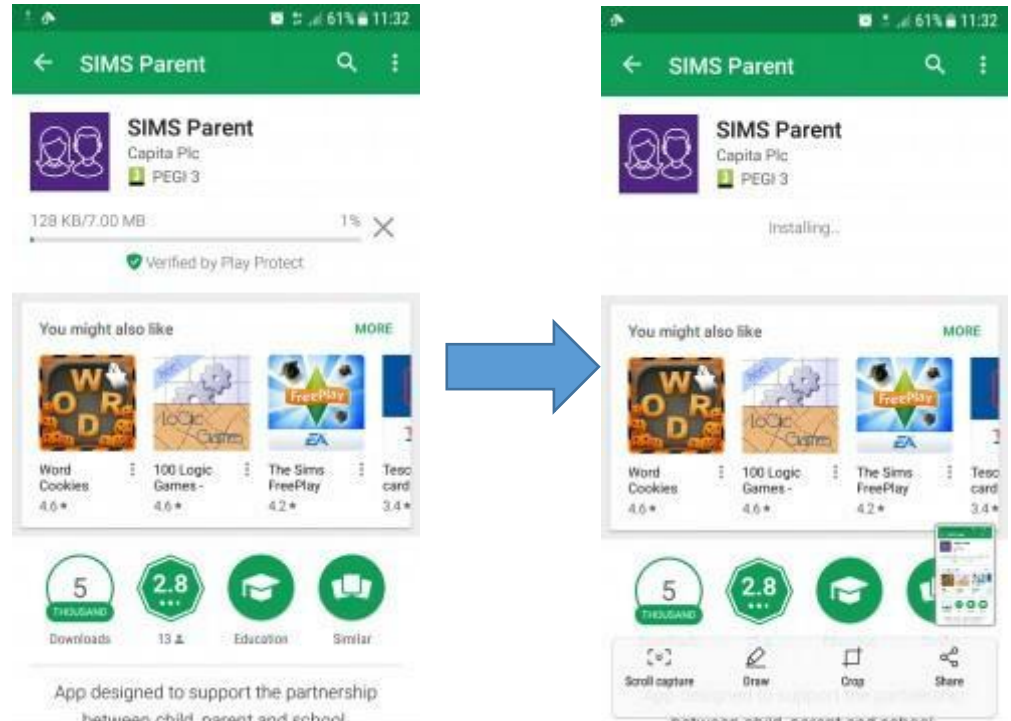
61% 11:32

SIMS Parent

SIMS Parent
Capita Plc
PEGI 3

128 KB/7.00 MB 1%

Verified by Play Protect

You might also like MORE

Word Cookies 4.6★
100 Logic Games - 4.6★
The Sims FreePlay 4.2★
Tesc card 3.4★

5 THOUSAND Downloads
2.8 13
Education
Similar

App designed to support the partnership between child, parent and school

61% 11:32

SIMS Parent

SIMS Parent
Capita Plc
PEGI 3

Installing...

You might also like MORE

Word Cookies 4.6★
100 Logic Games - 4.6★
The Sims FreePlay 4.2★
Tesc card 3.4★

5 THOUSAND
2.8

Scroll capture
Draw
Crop
Share

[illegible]